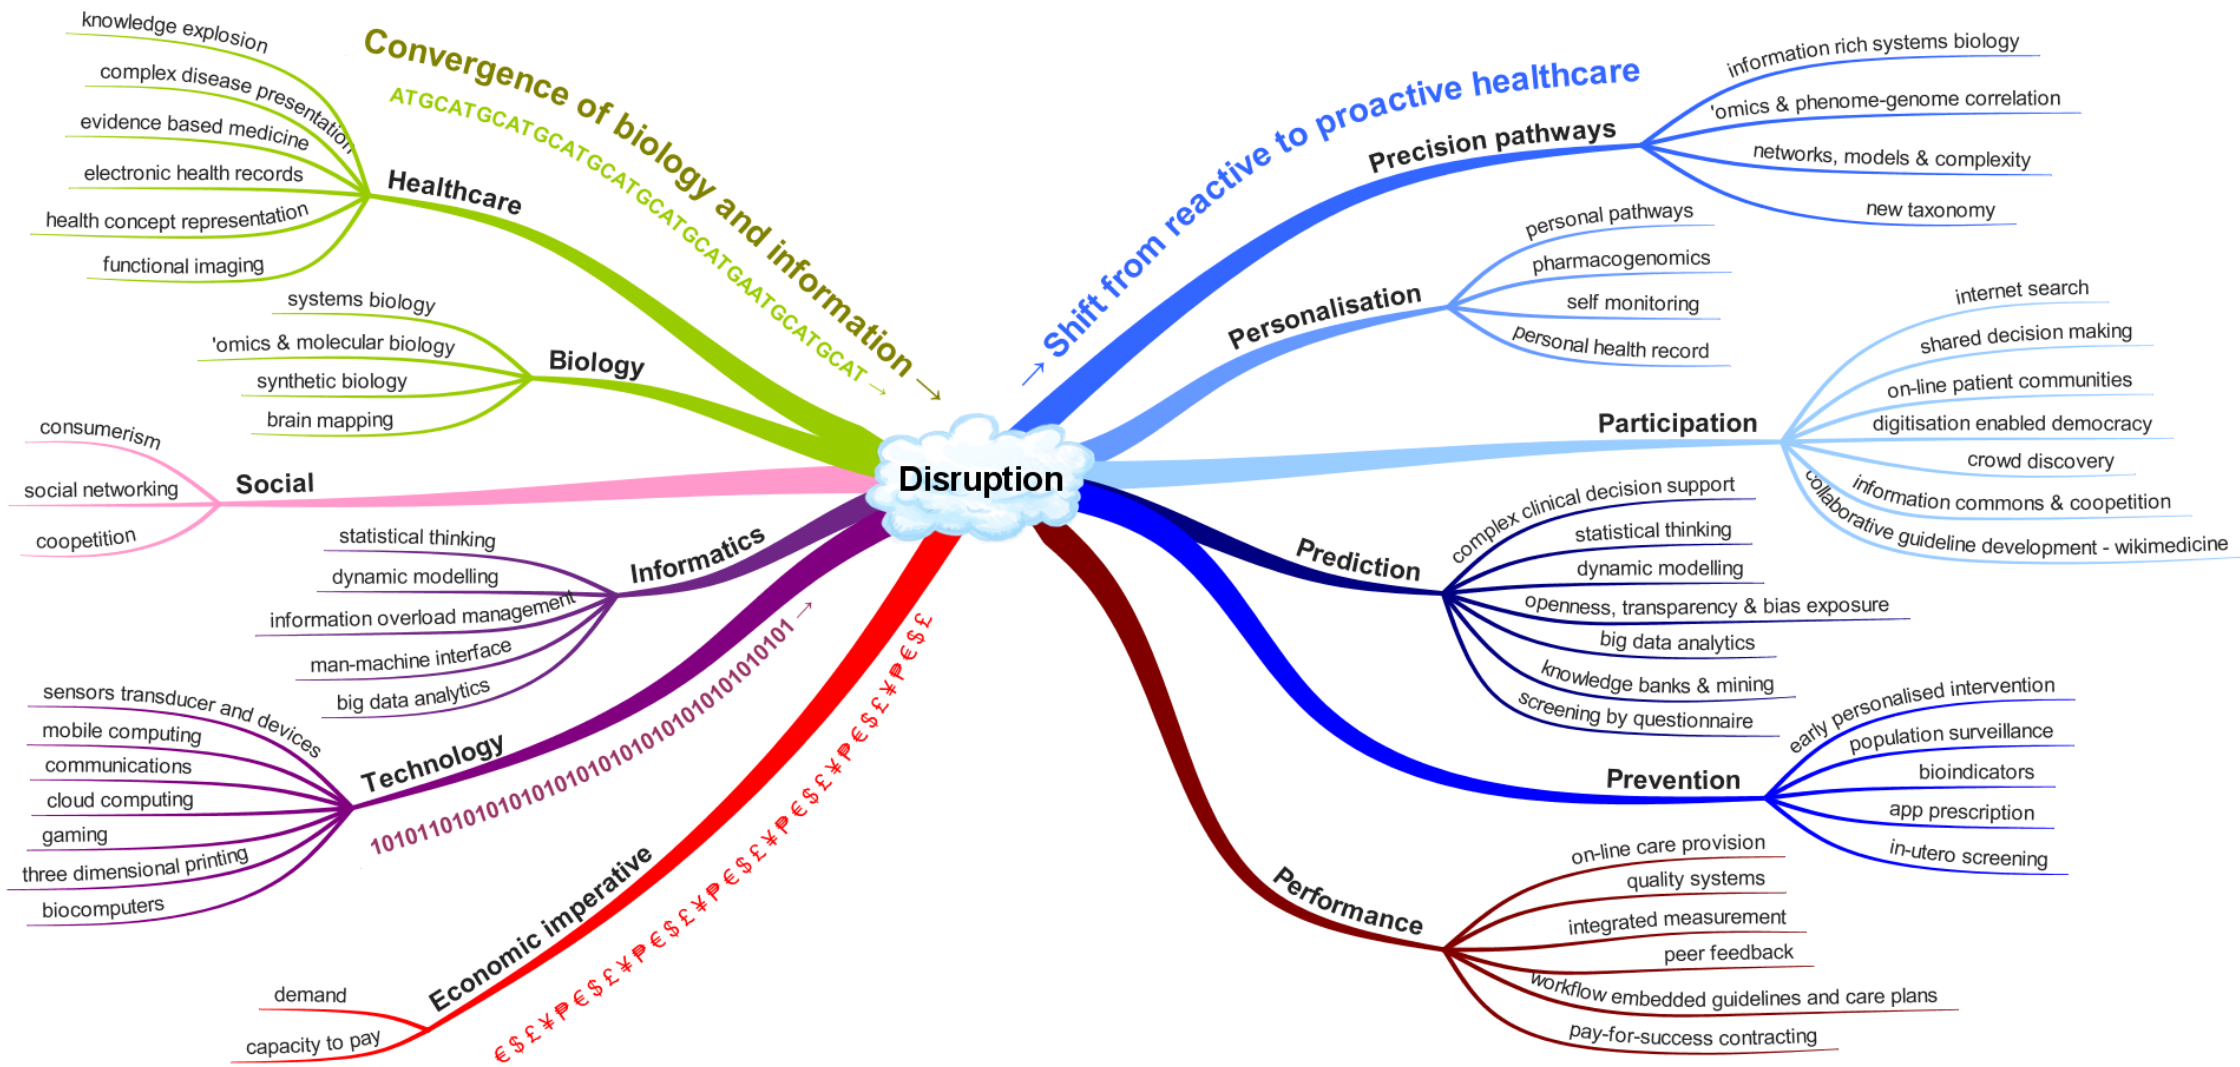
Convergence of biology and information →
ATGCATGCATGCATGCATGCATGCATGAATGCATGCAT →

→ Shift from reactive to proactive healthcare

Disruption

Healthcare
knowledge explosion
complex disease presentation
evidence based medicine
electronic health records
health concept representation
functional imaging

Biology
systems biology
'omics & molecular biology
synthetic biology
brain mapping

Social
consumerism
social networking
coopetition

Informatics
statistical thinking
dynamic modelling
information overload management
man-machine interface
big data analytics

Technology
sensors transducer and devices
mobile computing
communications
cloud computing
gaming
three dimensional printing
biocomputers
101011010101010101010101010101010101010101 →

Economic imperative
demand
capacity to pay
€$£¥₱€$£¥₱€$£¥₱€$£¥₱€$£¥₱€$£¥₱€$£

Precision pathways
information rich systems biology
'omics & phenome-genome correlation
networks, models & complexity
new taxonomy

Personalisation
personal pathways
pharmacogenomics
self monitoring
personal health record

Participation
internet search
shared decision making
on-line patient communities
digitisation enabled democracy
crowd discovery
information commons & coopetition
collaborative guideline development - wikimedicine

Prediction
complex clinical decision support
statistical thinking
dynamic modelling
openness, transparency & bias exposure
big data analytics
knowledge banks & mining
screening by questionnaire

Prevention
early personalised intervention
population surveillance
bioindicators
app prescription
in-utero screening

Performance
on-line care provision
quality systems
integrated measurement
peer feedback
workflow embedded guidelines and care plans
pay-for-success contracting